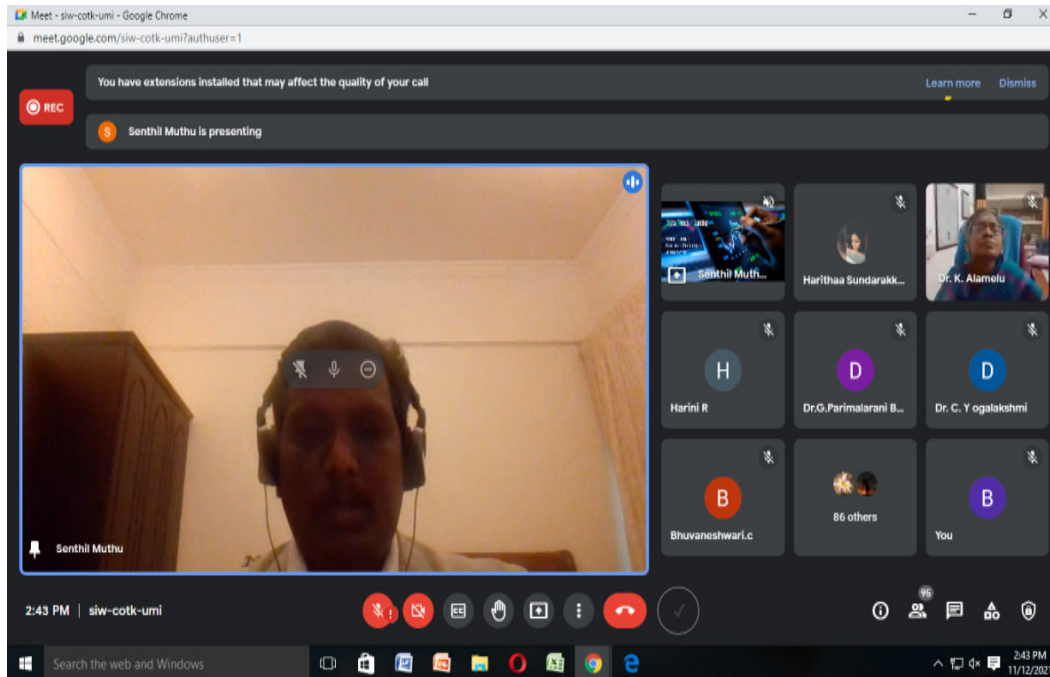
Meet - siw-cotk-umi - Google Chrome

meet.google.com/siw-cotk-umi?authuser=1

REC

You have extensions installed that may affect the quality of your call

Learn more Dismiss

S Senthil Muthu is presenting

Senthil Muthu

Senthil Muth...

Harithaa Sundarakk...

Dr. K. Alamelu

H
Harini R

D
Dr.G.Parimalarani B...

D
Dr. C. Y ogalakshmi

B
Bhuvaneshwari.c

86 others

B
You

2:43 PM | siw-cotk-umi

96

Search the web and Windows

2:43 PM
11/12/202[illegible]